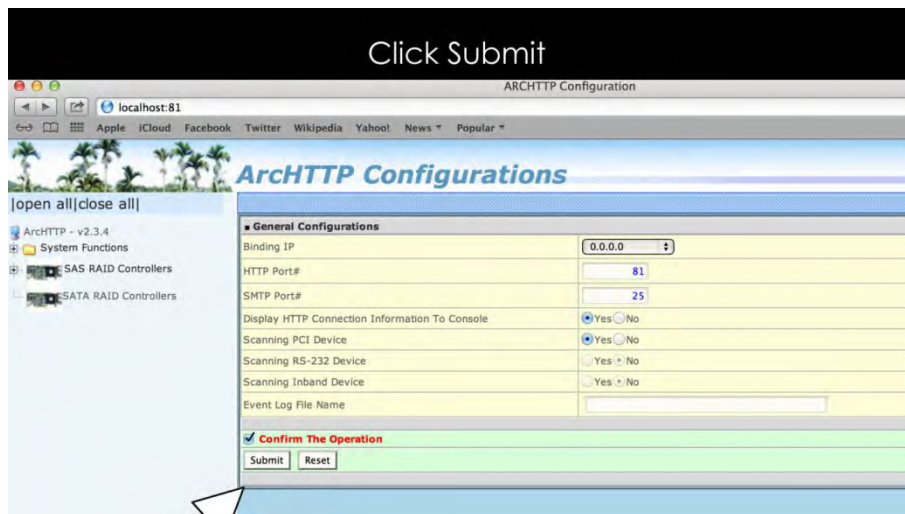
Click Submit

ARCHTTP Configuration

localhost:81

Apple iCloud Facebook Twitter Wikipedia Yahoo! News ▾ Popular ▾

ArcHTTP Configurations

|open all|close all|

ArcHTTP - v2.3.4
System Functions
SAS RAID Controllers
SATA RAID Controllers

| General Configurations | |
|---|---|
| Binding IP | 0.0.0.0 |
| HTTP Port# | 81 |
| SMTP Port# | 25 |
| Display HTTP Connection Information To Console | Yes No |
| Scanning PCI Device | Yes No |
| Scanning RS-232 Device | Yes No |
| Scanning Inband Device | Yes No |
| Event Log File Name | |

Confirm The Operation

Submit Reset